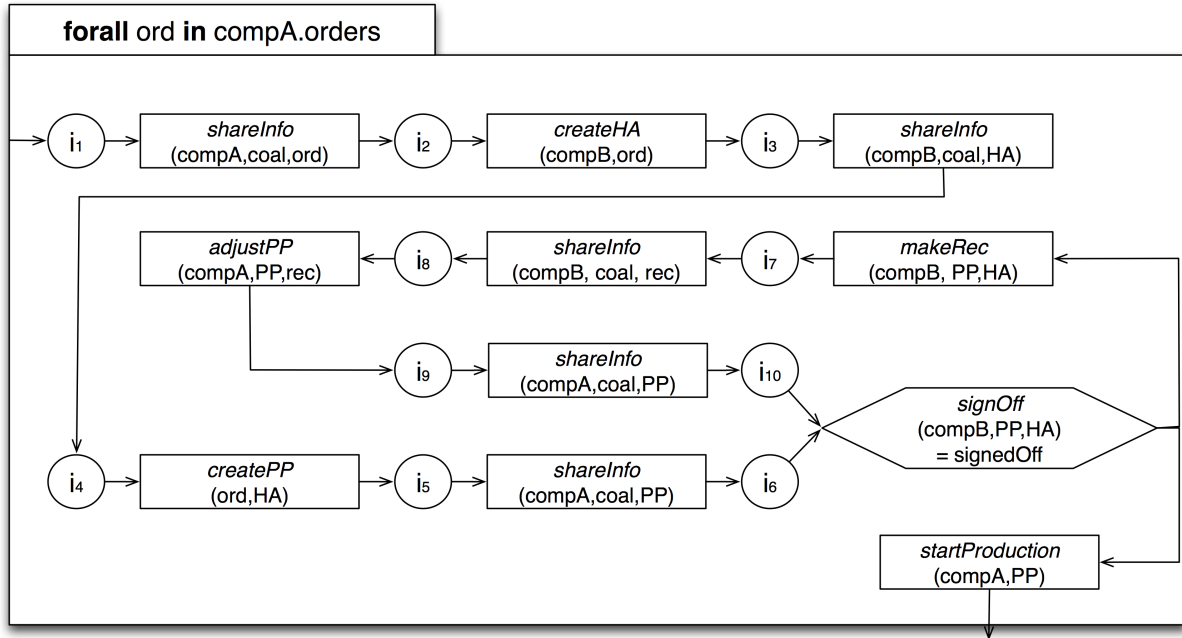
**forall** ord **in** compA.orders

$i_1$

*shareInfo* (compA,coal,ord)

$i_2$

*createHA* (compB,ord)

$i_3$

*shareInfo* (compB,coal,HA)

*adjustPP* (compA,PP,rec)

$i_8$

*shareInfo* (compB, coal, rec)

$i_7$

*makeRec* (compB, PP,HA)

$i_9$

*shareInfo* (compA,coal,PP)

$i_{10}$

*signOff* (compB,PP,HA) = signedOff

$i_4$

*createPP* (ord,HA)

$i_5$

*shareInfo* (compA,coal,PP)

$i_6$

*startProduction* (compA,PP)